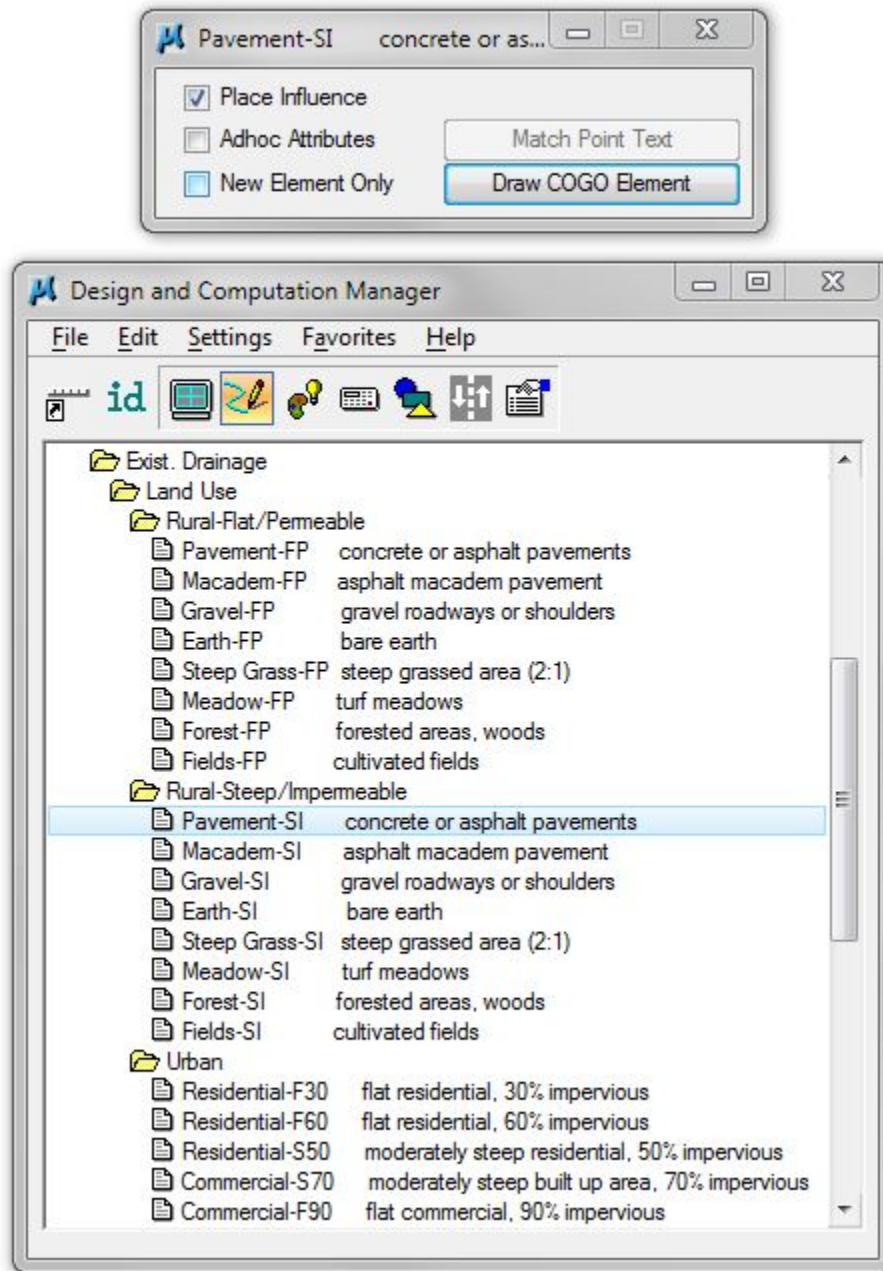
Pavement-SI concrete or as...

Place Influence
Adhoc Attributes
Match Point Text
New Element Only
Draw COGO Element

Design and Computation Manager

File Edit Settings Favorites Help

id

Exist. Drainage
Land Use
Rural-Flat/Permeable
Pavement-FP concrete or asphalt pavements
Macadem-FP asphalt macadem pavement
Gravel-FP gravel roadways or shoulders
Earth-FP bare earth
Steep Grass-FP steep grassed area (2:1)
Meadow-FP turf meadows
Forest-FP forested areas, woods
Fields-FP cultivated fields
Rural-Steep/Impermeable
Pavement-SI concrete or asphalt pavements
Macadem-SI asphalt macadem pavement
Gravel-SI gravel roadways or shoulders
Earth-SI bare earth
Steep Grass-SI steep grassed area (2:1)
Meadow-SI turf meadows
Forest-SI forested areas, woods
Fields-SI cultivated fields
Urban
Residential-F30 flat residential, 30% impervious
Residential-F60 flat residential, 60% impervious
Residential-S50 moderately steep residential, 50% impervious
Commercial-S70 moderately steep built up area, 70% impervious
Commercial-F90 flat commercial, 90% impervious